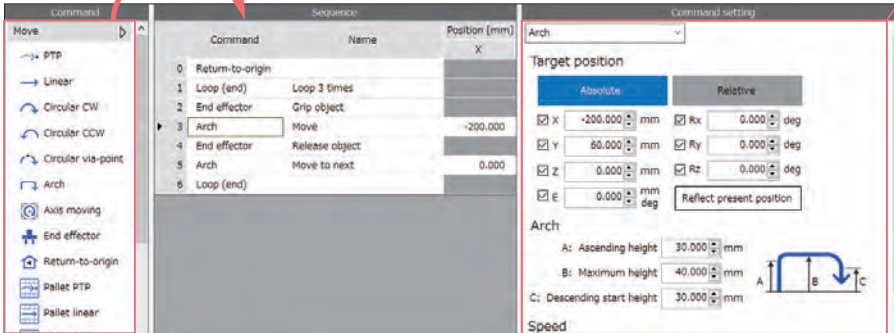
Command

Move

PTP

Linear

Circular CW

Circular CCW

Circular via-point

Arch

Axis moving

End effector

Return-to-origin

Pallet PTP

Pallet linear

Sequence

| | Command | Name | Position [mm] X |
|---|---|---|---|
| 0 | Return-to-origin | | |
| 1 | Loop (end) | Loop 3 times | |
| 2 | End effector | Grip object | |
| 3 | Arch | Move | -200.000 |
| 4 | End effector | Release object | |
| 5 | Arch | Move to next | 0.000 |
| 6 | Loop (end) | | |

Command setting

Arch

Target position

Absolute

Relative

X -200.000 mm

Y 60.000 mm

Z 0.000 mm

E 0.000 mm deg

Rx 0.000 deg

Ry 0.000 deg

Rz 0.000 deg

Reflect present position

Arch

A: Ascending height 30.000 mm

B: Maximum height 40.000 mm

C: Descending start height 30.000 mm

A

B

C

Speed